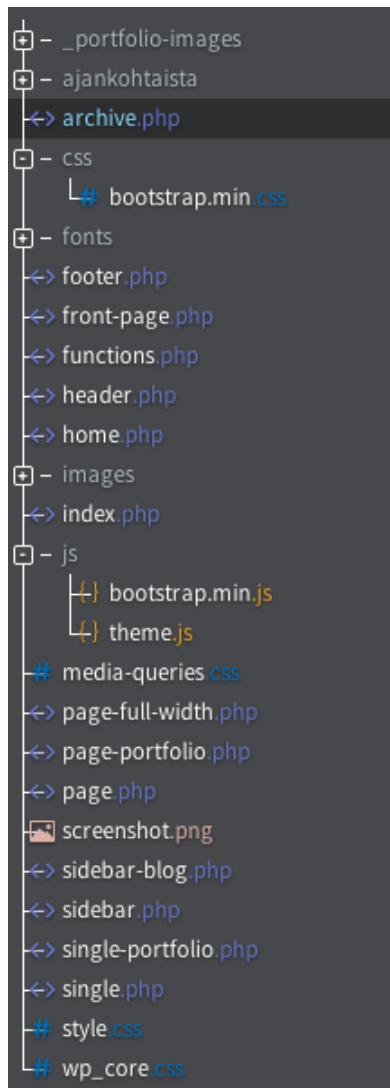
– _portfolio-images
– ajankohtaista
archive.php
– css
bootstrap.min.css
– fonts
footer.php
front-page.php
functions.php
header.php
home.php
– images
index.php
– js
bootstrap.min.js
theme.js
media-queries.css
page-full-width.php
page-portfolio.php
page.php
screenshot.png
sidebar-blog.php
sidebar.php
single-portfolio.php
single.php
style.css
wp_core.css